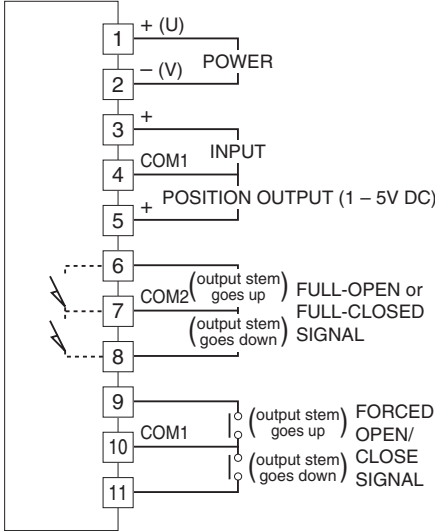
1 + (U)
2 – (V) POWER
3 +
INPUT
4 COM1
5 + POSITION OUTPUT (1 – 5V DC)
6
7 COM2 (output stem goes up) FULL-OPEN or FULL-CLOSED (output stem goes down) SIGNAL
8
9
10 COM1 (output stem goes up) FORCED OPEN/ (output stem goes down) CLOSE SIGNAL
11